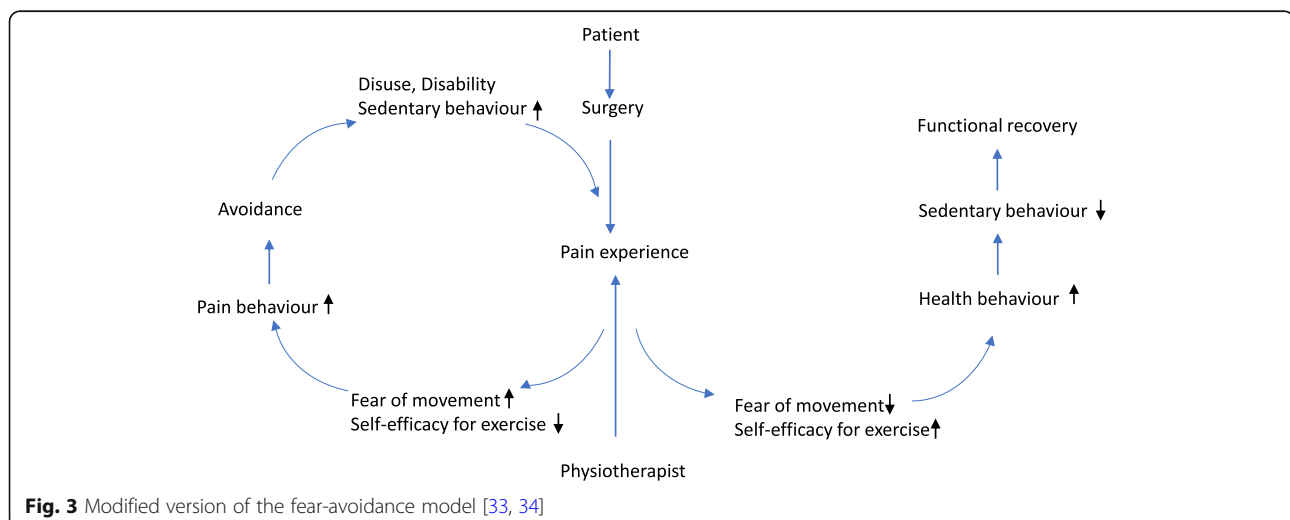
Patient

Surgery

Disuse, Disability
Sedentary behaviour ↑

Functional recovery

Avoidance

Sedentary behaviour ↓

Pain experience

Pain behaviour ↑

Health behaviour ↑

Fear of movement ↑
Self-efficacy for exercise ↓

Fear of movement ↓
Self-efficacy for exercise ↑

Physiotherapist

**Fig. 3** Modified version of the fear-avoidance model [33, 34]